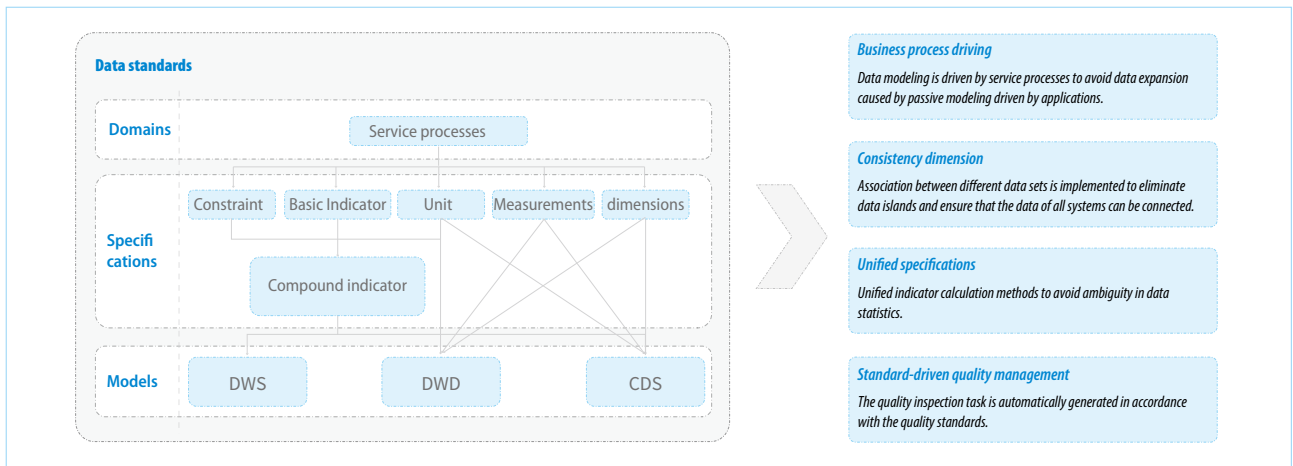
Data standards

Domains

Service processes

Specifi cations

Constraint

Basic Indicator

Unit

Measurements

dimensions

Compound indicator

Models

DWS

DWD

CDS

Business process driving

Data modeling is driven by service processes to avoid data expansion caused by passive modeling driven by applications.

Consistency dimension

Association between different data sets is implemented to eliminate data islands and ensure that the data of all systems can be connected.

Unified specifications

Unified indicator calculation methods to avoid ambiguity in data statistics.

Standard-driven quality management

The quality inspection task is automatically generated in accordance with the quality standards.